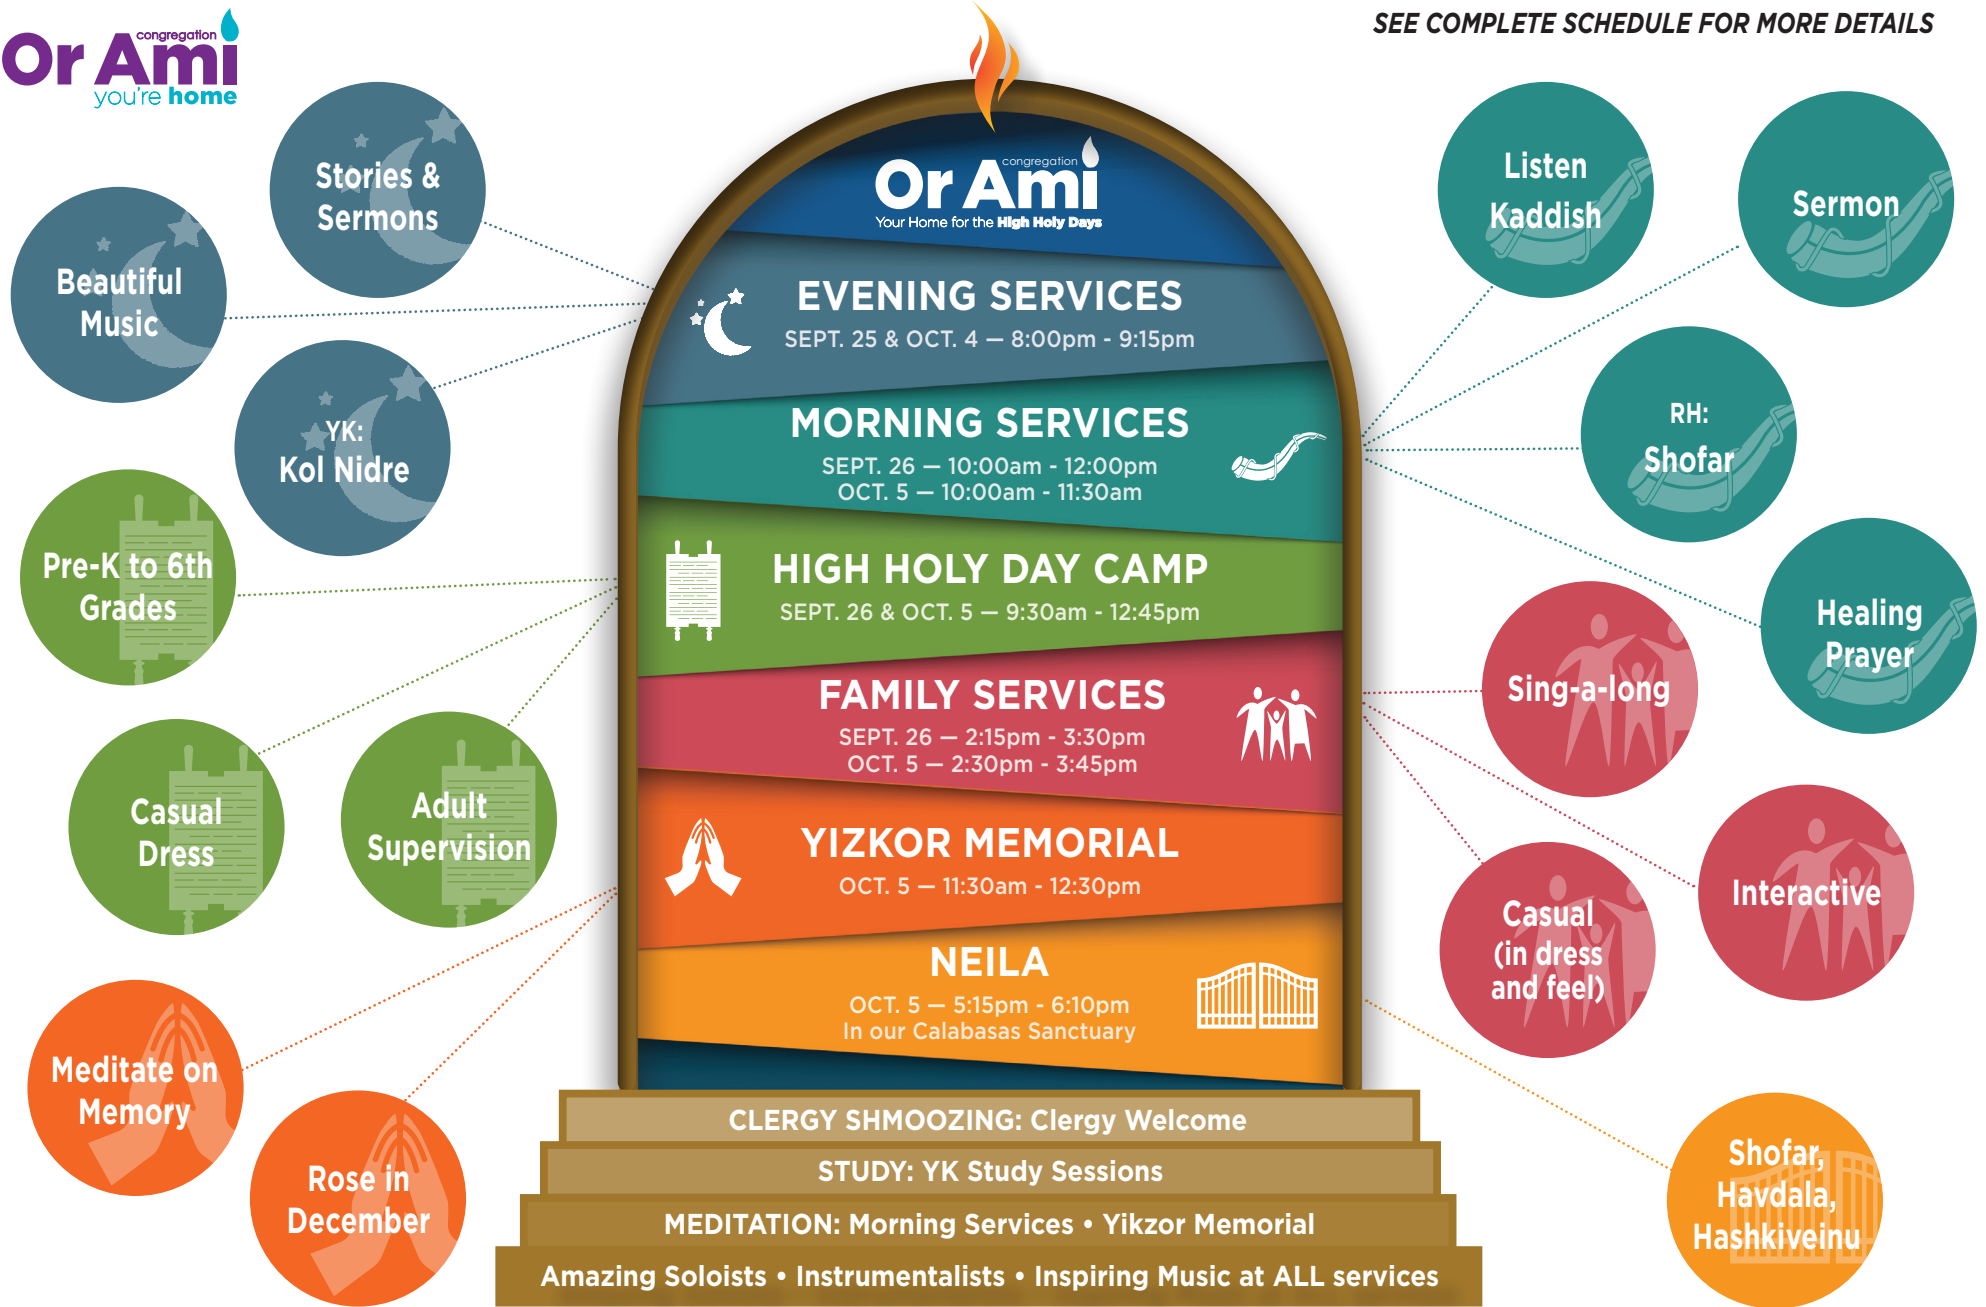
congregation
Or Ami
you're home

SEE COMPLETE SCHEDULE FOR MORE DETAILS

congregation
Or Ami
Your Home for the High Holy Days

EVENING SERVICES
SEPT. 25 & OCT. 4 — 8:00pm - 9:15pm

MORNING SERVICES
SEPT. 26 — 10:00am - 12:00pm
OCT. 5 — 10:00am - 11:30am

HIGH HOLY DAY CAMP
SEPT. 26 & OCT. 5 — 9:30am - 12:45pm

FAMILY SERVICES
SEPT. 26 — 2:15pm - 3:30pm
OCT. 5 — 2:30pm - 3:45pm

YIZKOR MEMORIAL
OCT. 5 — 11:30am - 12:30pm

NEILA
OCT. 5 — 5:15pm - 6:10pm
In our Calabasas Sanctuary

CLERGY SHMOOZING: Clergy Welcome
STUDY: YK Study Sessions
MEDITATION: Morning Services • Yikzor Memorial
Amazing Soloists • Instrumentalists • Inspiring Music at ALL services

Stories & Sermons

Beautiful Music

YK: Kol Nidre

Pre-K to 6th Grades

Casual Dress

Adult Supervision

Meditate on Memory

Rose in December

Listen Kaddish

Sermon

RH: Shofar

Healing Prayer

Sing-a-long

Interactive

Casual (in dress and feel)

Shofar, Havdala, Hashkiveinu